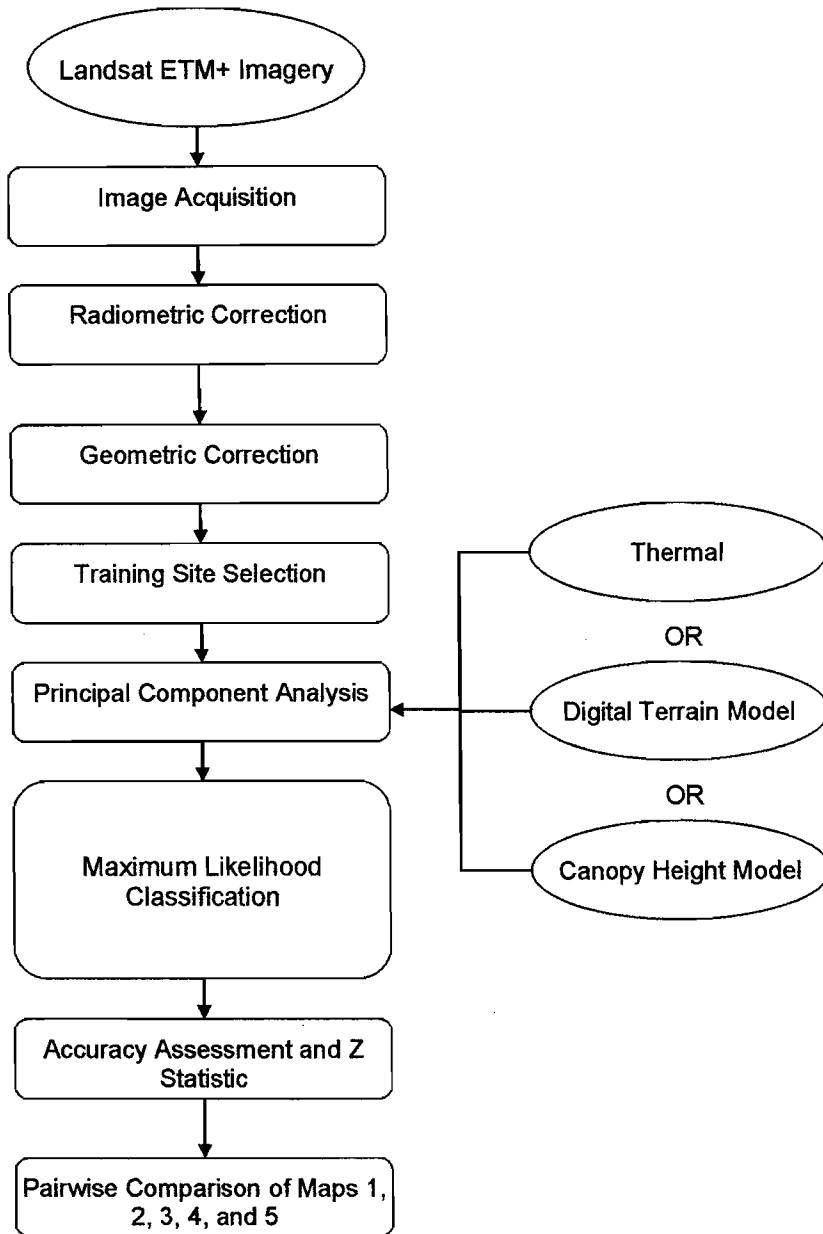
Landsat ETM+ Imagery

Image Acquisition

Radiometric Correction

Geometric Correction

Training Site Selection

Principal Component Analysis

Maximum Likelihood Classification

Accuracy Assessment and Z Statistic

Pairwise Comparison of Maps 1, 2, 3, 4, and 5

Thermal

OR

Digital Terrain Model

OR

Canopy Height Model